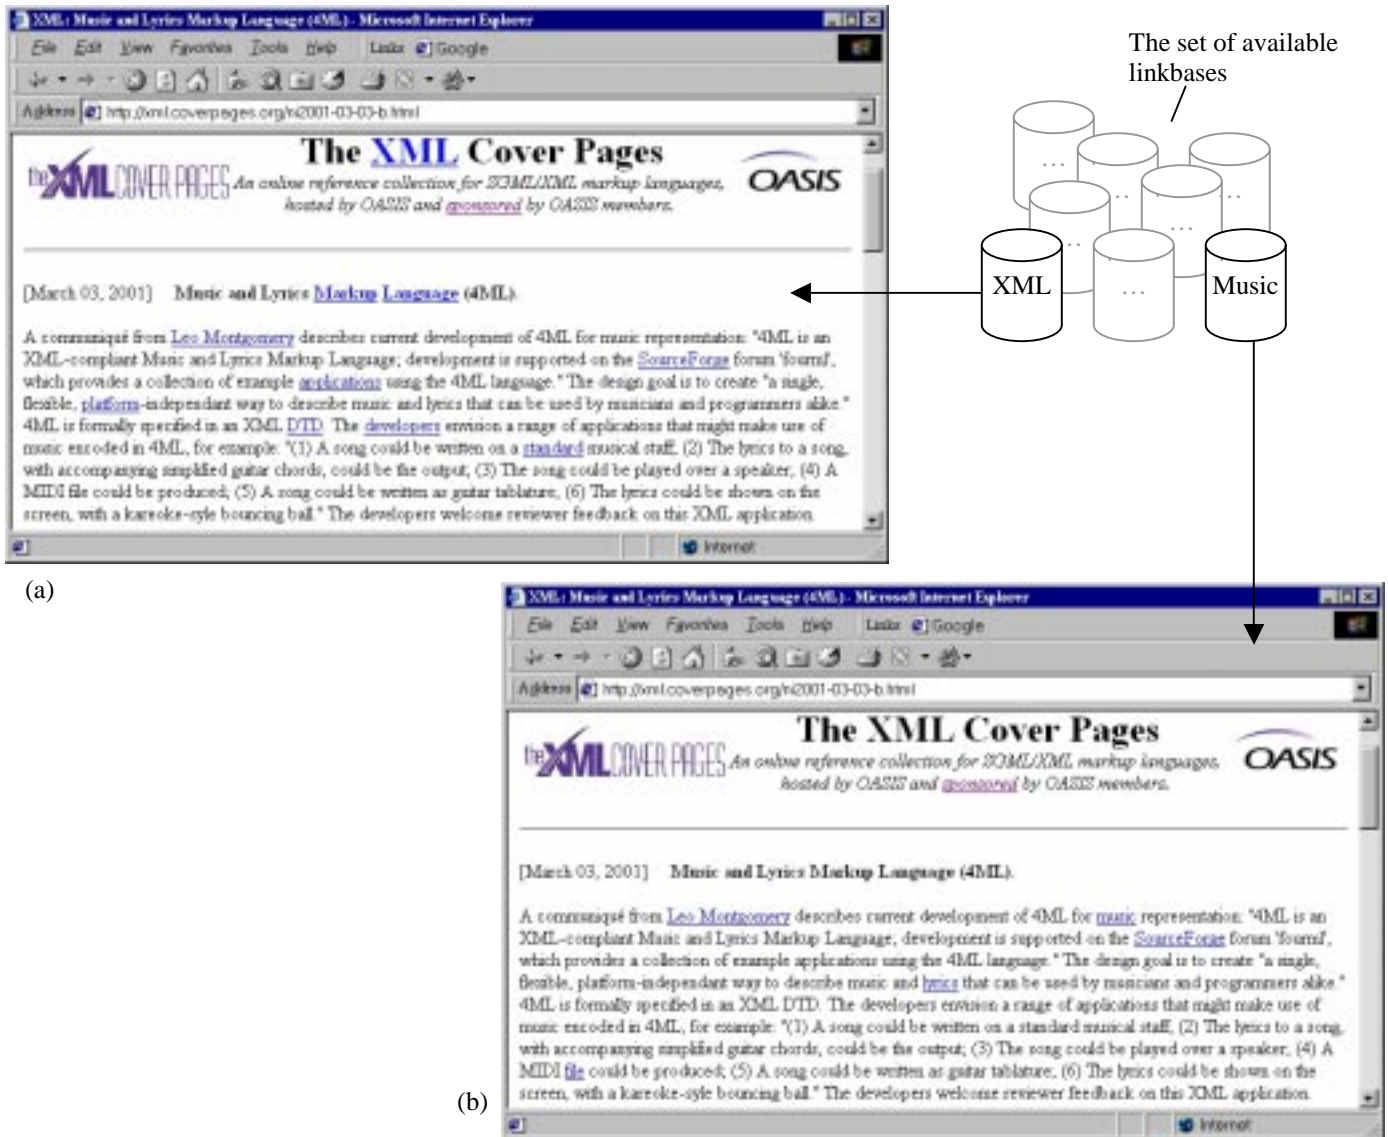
XML: Music and Lyrics Markup Language (4ML) - Microsoft Internet Explorer

File Edit View Favorites Tools Help Links Google

Address http://xml.coverpages.org/ni2001-03-03-b.html

The XML Cover Pages

the XML COVER PAGES An online reference collection for SGML/XML markup languages, hosted by OASIS and sponsored by OASIS members.

OASIS

[March 03, 2001] Music and Lyrics Markup Language (4ML).

A communiqué from Leo Montgomery describes current development of 4ML for music representation: "4ML is an XML-compliant Music and Lyrics Markup Language; development is supported on the SourceForge forum 'fourml', which provides a collection of example applications using the 4ML language." The design goal is to create "a single, flexible, platform-independant way to describe music and lyrics that can be used by musicians and programmers alike." 4ML is formally specified in an XML DTD. The developers envision a range of applications that might make use of music encoded in 4ML, for example: "(1) A song could be written on a standard musical staff, (2) The lyrics to a song, with accompanying simplified guitar chords, could be the output, (3) The song could be played over a speaker, (4) A MIDI file could be produced, (5) A song could be written as guitar tablature, (6) The lyrics could be shown on the screen, with a kareoke-syle bouncing ball." The developers welcome reviewer feedback on this XML application.

Internet

(a)

The set of available linkbases

...

...

...

...

...

...

XML

...

Music

XML: Music and Lyrics Markup Language (4ML) - Microsoft Internet Explorer

File Edit View Favorites Tools Help Links Google

Address http://xml.coverpages.org/ni2001-03-03-b.html

The XML Cover Pages

the XML COVER PAGES An online reference collection for SGML/XML markup languages, hosted by OASIS and sponsored by OASIS members.

OASIS

[March 03, 2001] Music and Lyrics Markup Language (4ML).

A communiqué from Leo Montgomery describes current development of 4ML for music representation: "4ML is an XML-compliant Music and Lyrics Markup Language; development is supported on the SourceForge forum 'fourml', which provides a collection of example applications using the 4ML language." The design goal is to create "a single, flexible, platform-independant way to describe music and lyrics that can be used by musicians and programmers alike." 4ML is formally specified in an XML DTD. The developers envision a range of applications that might make use of music encoded in 4ML, for example: "(1) A song could be written on a standard musical staff, (2) The lyrics to a song, with accompanying simplified guitar chords, could be the output, (3) The song could be played over a speaker, (4) A MIDI file could be produced, (5) A song could be written as guitar tablature, (6) The lyrics could be shown on the screen, with a kareoke-syle bouncing ball." The developers welcome reviewer feedback on this XML application.

(b)

Internet